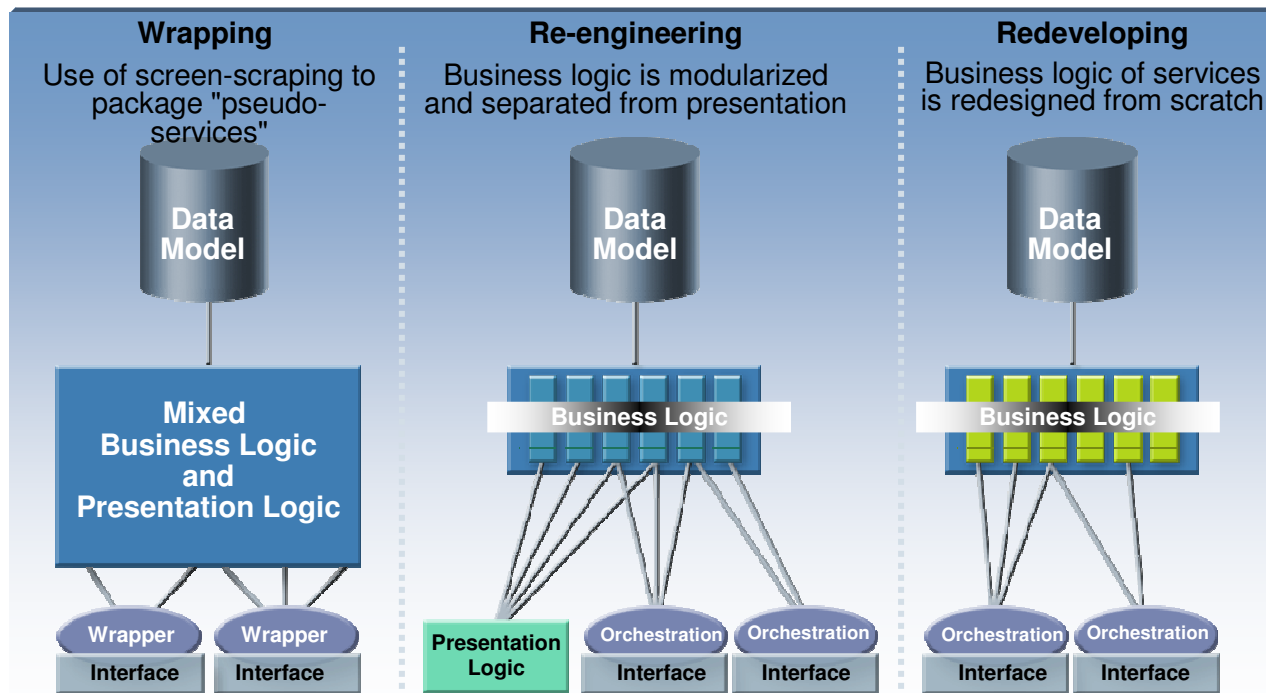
Wrapping

Use of screen-scraping to package "pseudo-services"

Data Model

Mixed Business Logic and Presentation Logic

Wrapper

Wrapper

Interface

Interface

Re-engineering

Business logic is modularized and separated from presentation

Data Model

Business Logic

Presentation Logic

Orchestration

Orchestration

Interface

Interface

Redeveloping

Business logic of services is redesigned from scratch

Data Model

Business Logic

Orchestration

Orchestration

Interface

Interface